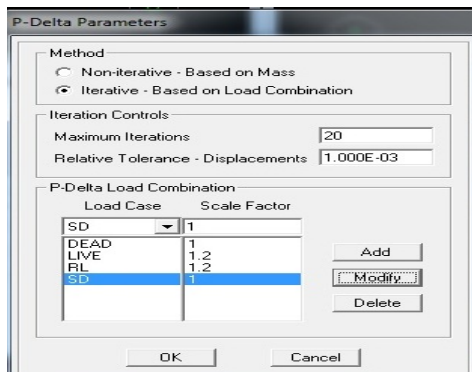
P-Delta Parameters

Method
Non-iterative - Based on Mass
Iterative - Based on Load Combination

Iteration Controls
Maximum Iterations 20
Relative Tolerance - Displacements 1.000E-03

P-Delta Load Combination
| Load Case | Scale Factor |
|---|---|
| SD | 1 |
| DEAD | 1 |
| LIVE | 1.2 |
| RL | 1.2 |
| SD | 1 |

Add
Modify
Delete

OK
Cancel